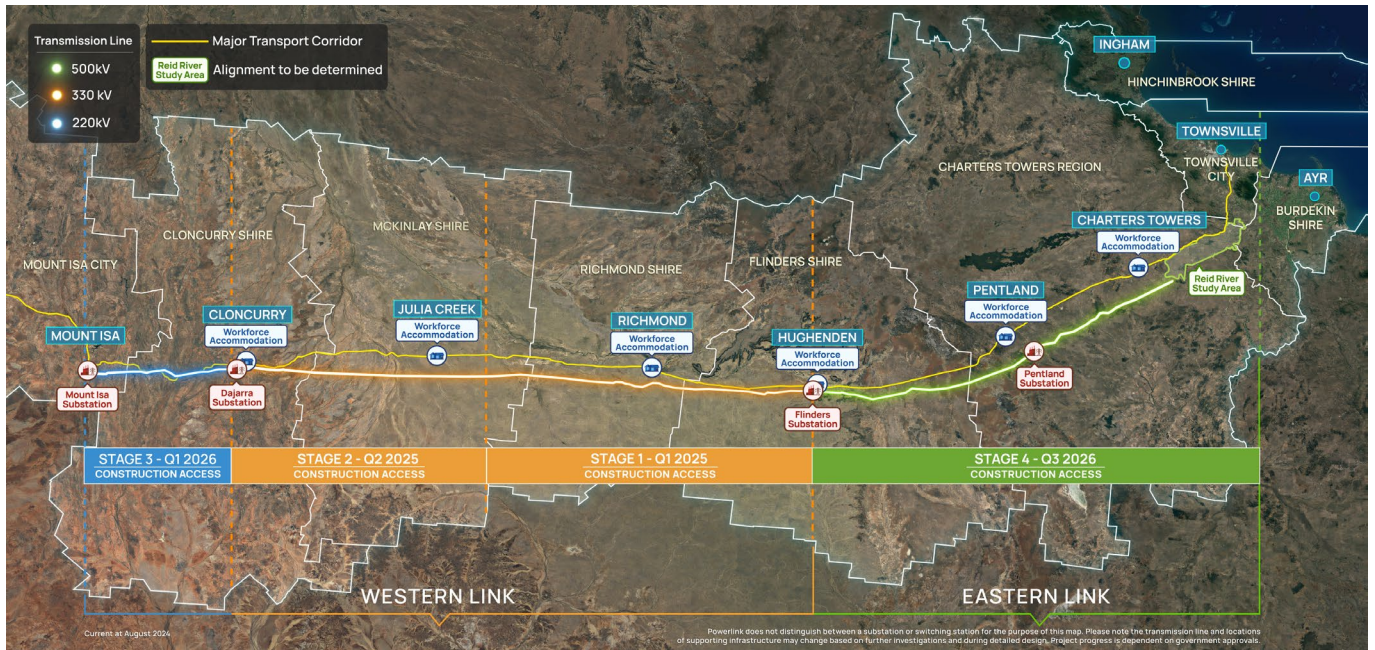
Transmission Line
500kV
330 kV
220kV

Major Transport Corridor
Reid River Study Area
Alignment to be determined

INGHAM
HINCHINBROOK SHIRE
TOWNSVILLE
TOWNSVILLE CITY
AYR
BURDEKIN SHIRE
CHARTERS TOWERS REGION
CHARTERS TOWERS
Workforce Accommodation
Reid River Study Area
PENTLAND
Workforce Accommodation
Pentland Substation
FLINDERS SHIRE
HUGHENDEN
Workforce Accommodation
Flinders Substation
RICHMOND SHIRE
RICHMOND
Workforce Accommodation
MCKINLAY SHIRE
JULIA CREEK
Workforce Accommodation
CLONCURRY SHIRE
CLONCURRY
Workforce Accommodation
Dajarra Substation
MOUNT ISA CITY
MOUNT ISA
Mount Isa Substation

STAGE 3 - Q1 2026
CONSTRUCTION ACCESS
STAGE 2 - Q2 2025
CONSTRUCTION ACCESS
STAGE 1 - Q1 2025
CONSTRUCTION ACCESS
STAGE 4 - Q3 2026
CONSTRUCTION ACCESS

WESTERN LINK
EASTERN LINK

Current at August 2024

Powerlink does not distinguish between a substation or switching station for the purpose of this map. Please note the transmission line and locations of supporting infrastructure may change based on further investigations and during detailed design. Project progress is dependent on government approvals.